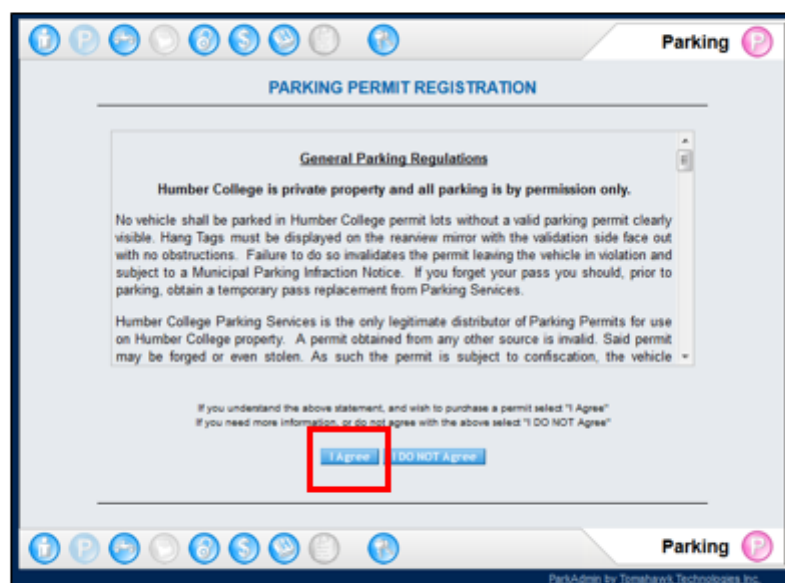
Parking

PARKING PERMIT REGISTRATION

General Parking Regulations

Humber College is private property and all parking is by permission only.

No vehicle shall be parked in Humber College permit lots without a valid parking permit clearly visible. Hang Tags must be displayed on the rearview mirror with the validation side face out with no obstructions. Failure to do so invalidates the permit leaving the vehicle in violation and subject to a Municipal Parking Infraction Notice. If you forget your pass you should, prior to parking, obtain a temporary pass replacement from Parking Services.

Humber College Parking Services is the only legitimate distributor of Parking Permits for use on Humber College property. A permit obtained from any other source is invalid. Said permit may be forged or even stolen. As such the permit is subject to confiscation, the vehicle

If you understand the above statement, and wish to purchase a permit select "I Agree"
If you need more information, or do not agree with the above select "I DO NOT Agree"

I Agree | I DO NOT Agree

Parking

ParkAdmin by Tomahawk Technologies Inc.